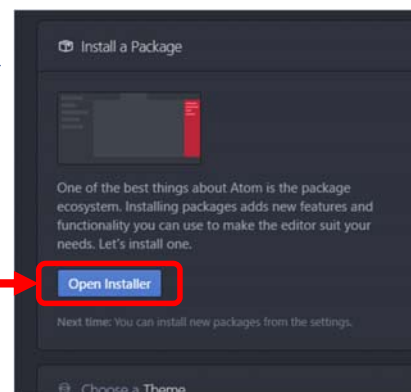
Install a Package

One of the best things about Atom is the package ecosystem. Installing packages adds new features and functionality you can use to make the editor suit your needs. Let's install one.

Open Installer

Next time: You can install new packages from the settings.

Choose a Theme